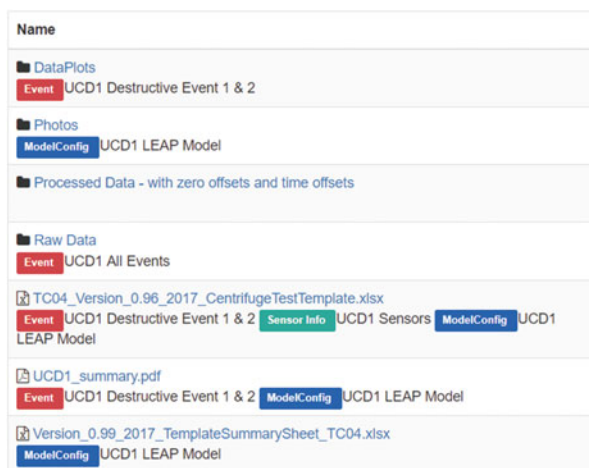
Name

DataPlots
Event UCD1 Destructive Event 1 & 2

Photos
ModelConfig UCD1 LEAP Model

Processed Data - with zero offsets and time offsets

Raw Data
Event UCD1 All Events

TC04_Version_0.96_2017_CentrifugeTestTemplate.xlsx
Event UCD1 Destructive Event 1 & 2 Sensor Info UCD1 Sensors ModelConfig UCD1 LEAP Model

UCD1_summary.pdf
Event UCD1 Destructive Event 1 & 2 ModelConfig UCD1 LEAP Model

Version_0.99_2017_TemplateSummarySheet_TC04.xlsx
ModelConfig UCD1 LEAP Model